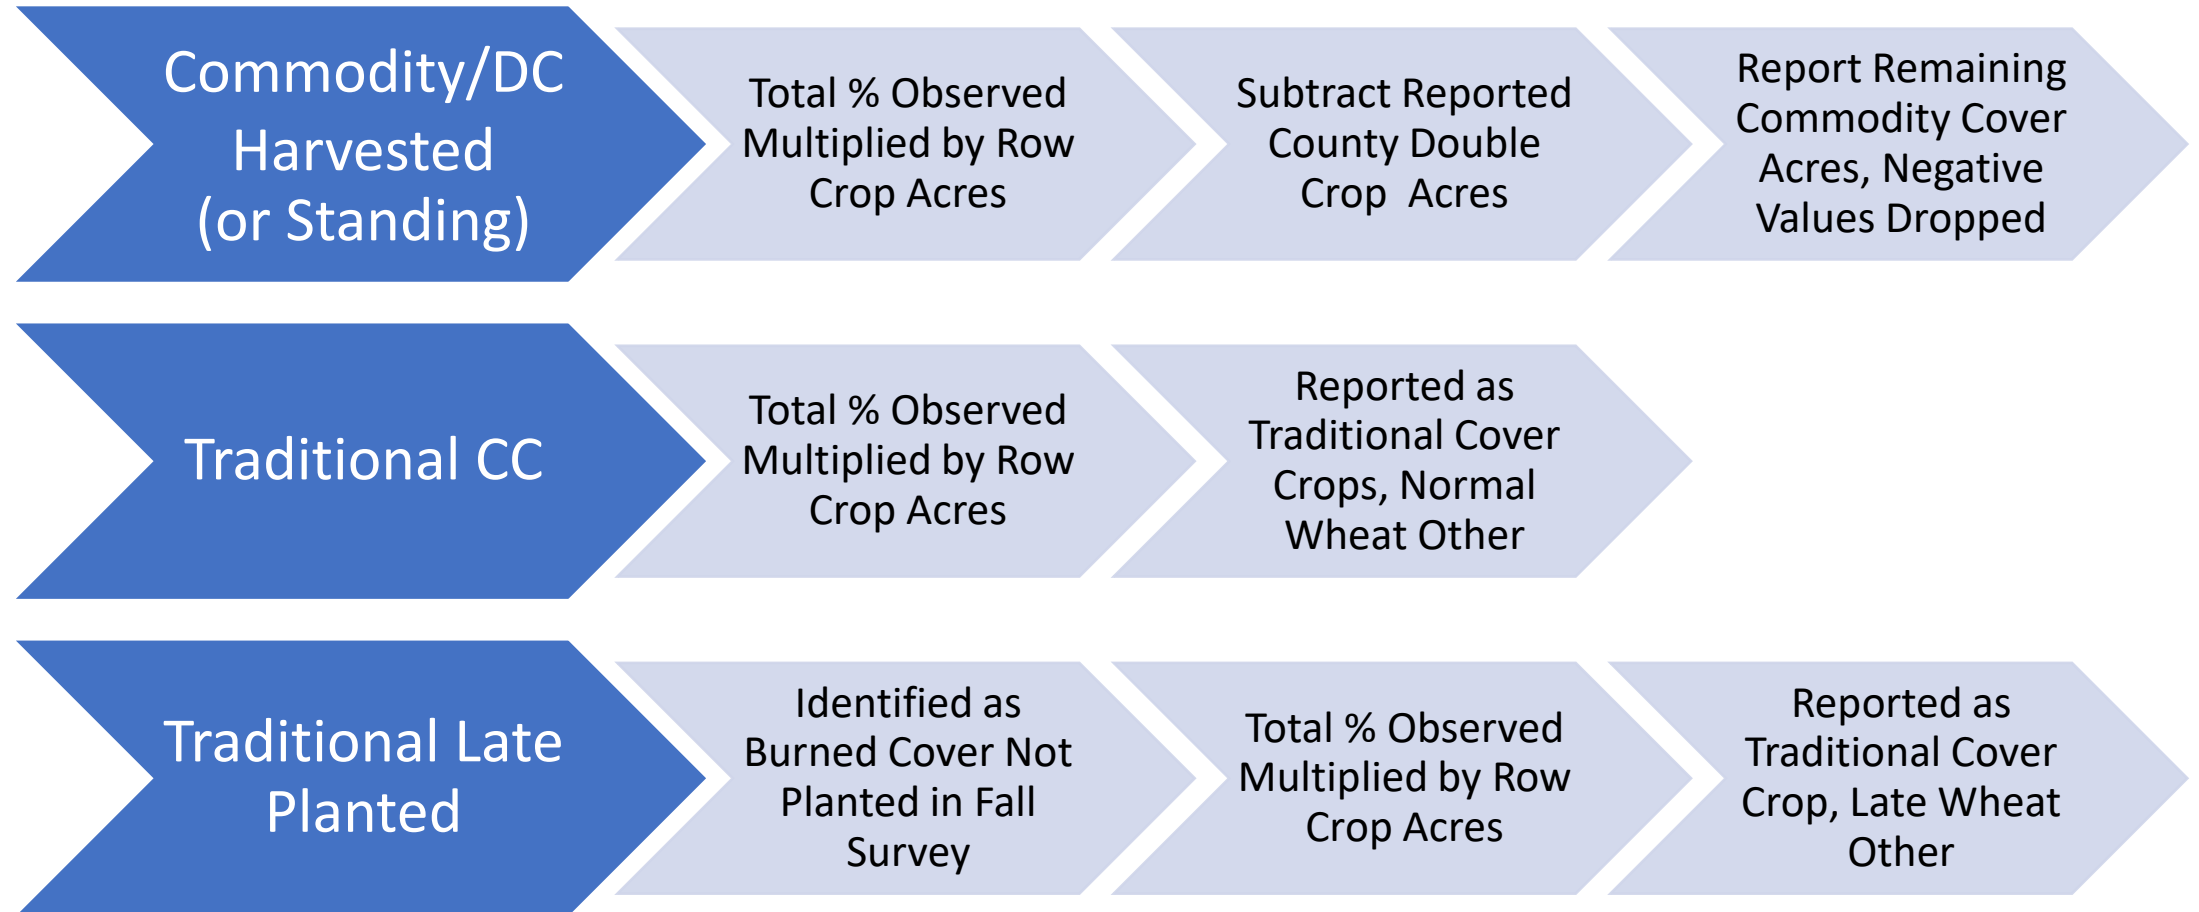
Commodity/DC Harvested (or Standing)

Total % Observed Multiplied by Row Crop Acres

Subtract Reported County Double Crop Acres

Report Remaining Commodity Cover Acres, Negative Values Dropped

Traditional CC

Total % Observed Multiplied by Row Crop Acres

Reported as Traditional Cover Crops, Normal Wheat Other

Traditional Late Planted

Identified as Burned Cover Not Planted in Fall Survey

Total % Observed Multiplied by Row Crop Acres

Reported as Traditional Cover Crop, Late Wheat Other